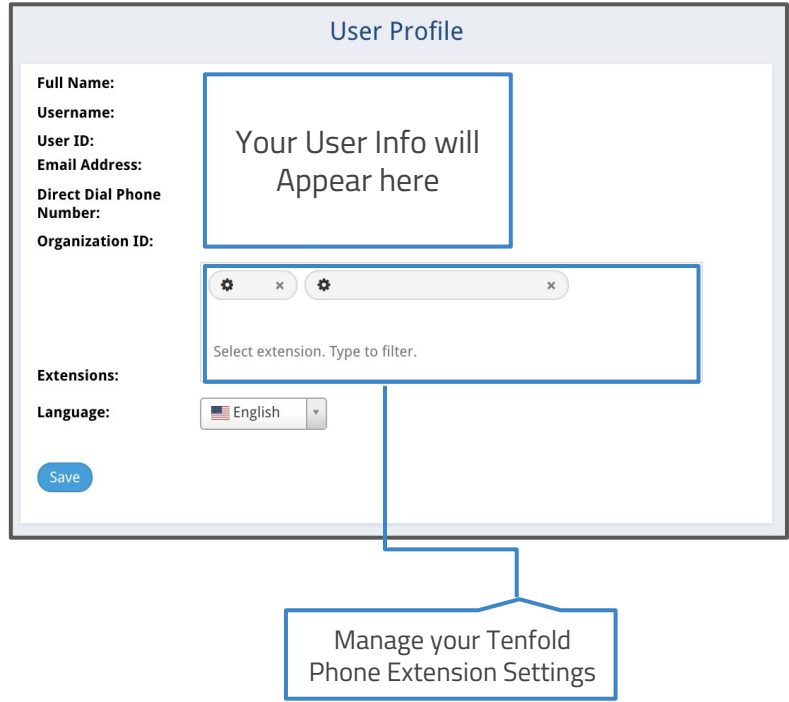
User Profile

Full Name:

Username:

User ID:

Email Address:

Direct Dial Phone Number:

Organization ID:

Your User Info will Appear here

×

×

Select extension. Type to filter.

Extensions:

Language:

English

Save

Manage your Tenfold Phone Extension Settings